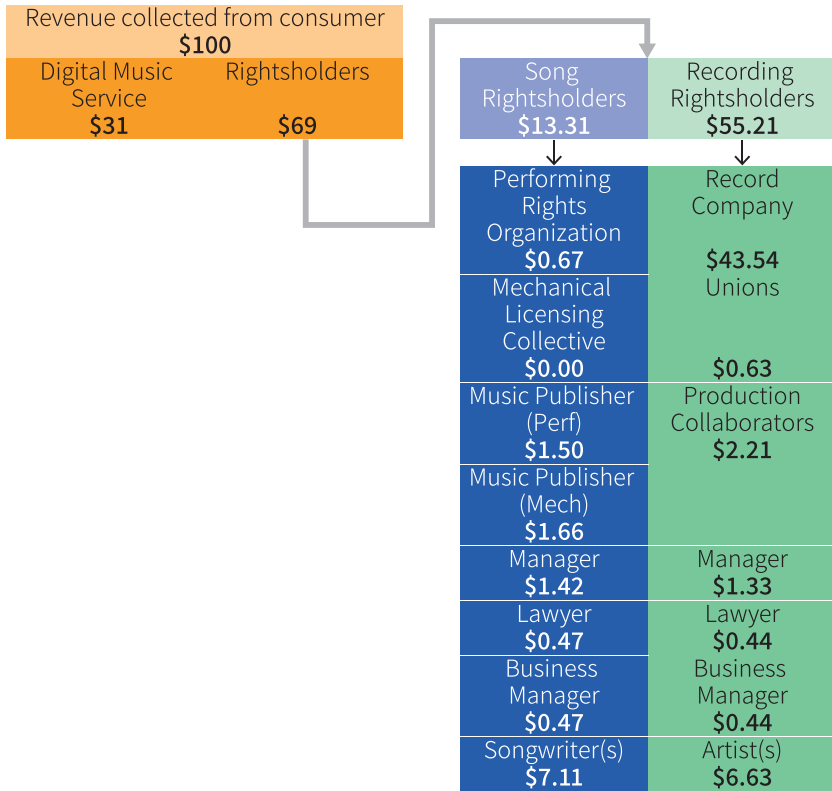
Revenue collected from consumer
$100

| Digital Music Service | Rightsholders |
|---|---|
| $31 | $69 |

| Song Rightsholders $13.31 | Recording Rightsholders $55.21 |
|---|---|
| Performing Rights Organization $0.67 | Record Company $43.54 |
| Mechanical Licensing Collective $0.00 | Unions $0.63 |
| Music Publisher (Perf) $1.50 | Production Collaborators $2.21 |
| Music Publisher (Mech) $1.66 | |
| Manager $1.42 | Manager $1.33 |
| Lawyer $0.47 | Lawyer $0.44 |
| Business Manager $0.47 | Business Manager $0.44 |
| Songwriter(s) $7.11 | Artist(s) $6.63 |